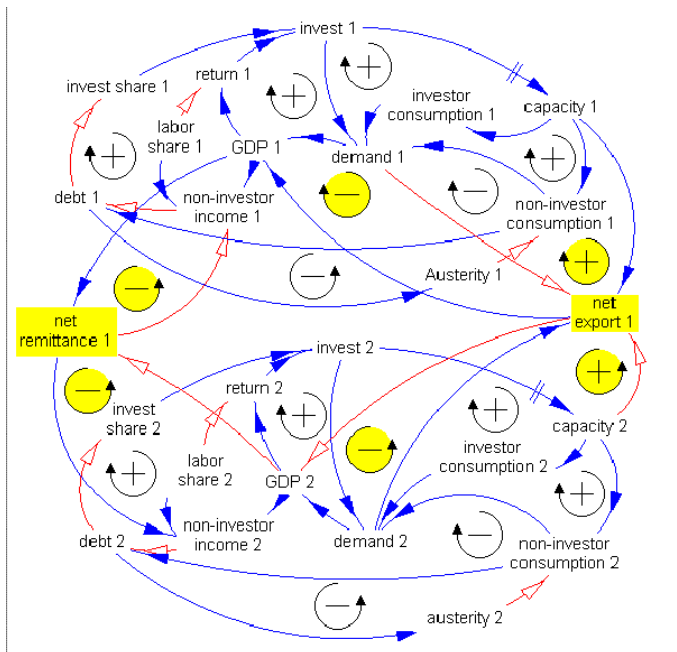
invest 1

invest share 1

return 1

labor share 1

GDP 1

investor consumption 1

capacity 1

demand 1

debt 1

non-investor income 1

non-investor consumption 1

Austerity 1

net remittance 1

net export 1

invest 2

return 2

invest share 2

labor share 2

GDP 2

investor consumption 2

capacity 2

debt 2

non-investor income 2

demand 2

non-investor consumption 2

austerity 2